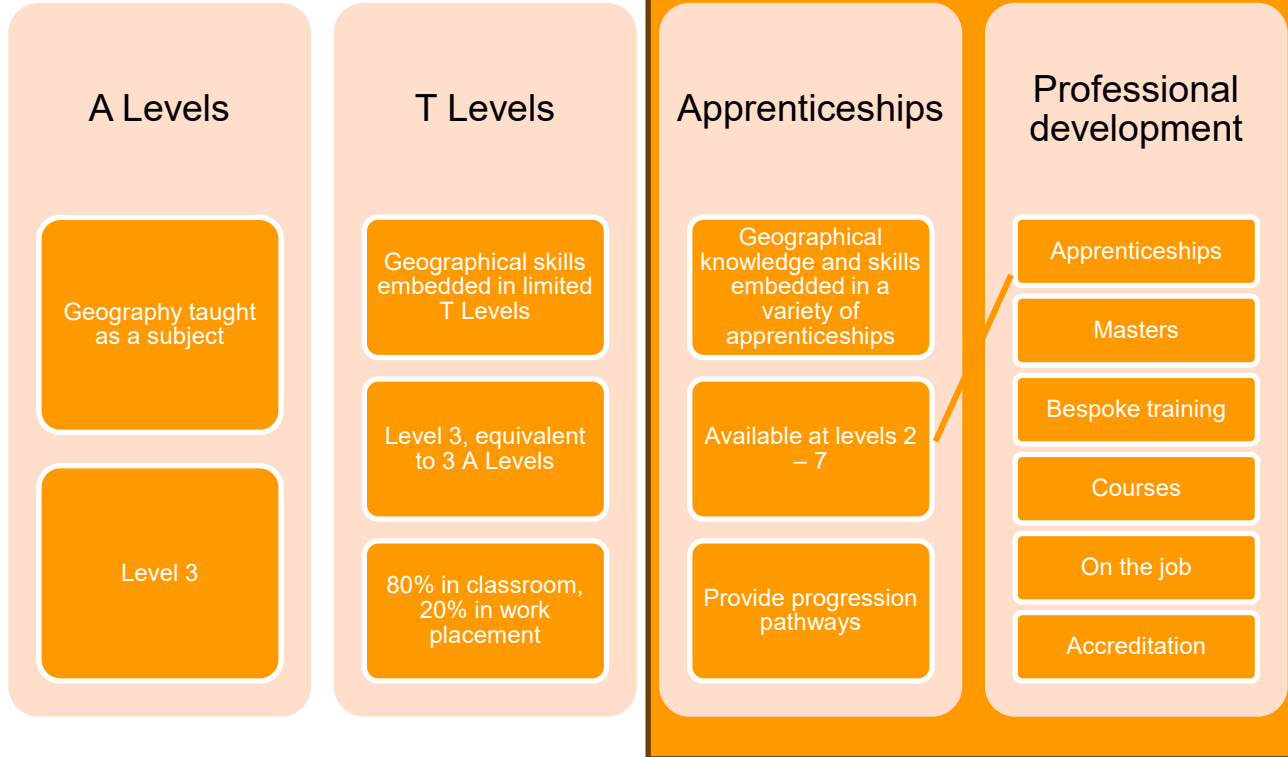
A Levels

Geography taught as a subject

Level 3

T Levels

Geographical skills embedded in limited T Levels

Level 3, equivalent to 3 A Levels

80% in classroom, 20% in work placement

Apprenticeships

Geographical knowledge and skills embedded in a variety of apprenticeships

Available at levels 2 – 7

Provide progression pathways

Professional development

Apprenticeships

Masters

Bespoke training

Courses

On the job

Accreditation